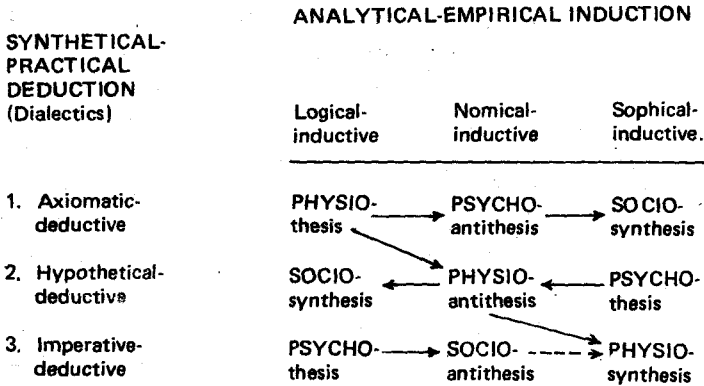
ANALYTICAL-EMPIRICAL INDUCTION

| SYNTHETICAL-PRACTICAL DEDUCTION (Dialectics) | Logical-inductive | Nomical-inductive | Sophical-inductive. |
|---|---|---|---|
| 1. Axiomatic-deductive | PHYSIO-thesis | PSYCHO-antithesis | SOCIO-synthesis |
| 2. Hypothetical-deductive | SOCIO-synthesis | PHYSIO-antithesis | PSYCHO-thesis |
| 3. Imperative-deductive | PSYCHO-thesis | SOCIO-antithesis | PHYSIO-synthesis |